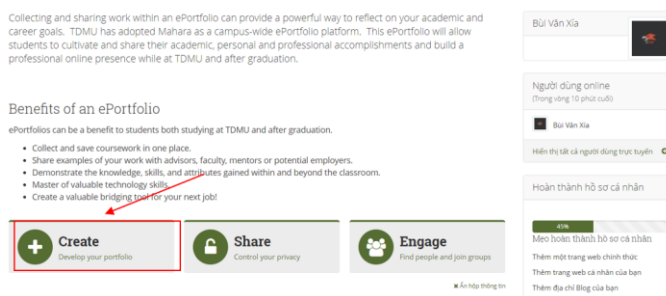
Collecting and sharing work within an ePortfolio can provide a powerful way to reflect on your academic and career goals. TDMU has adopted Mahara as a campus-wide ePortfolio platform. This ePortfolio will allow students to cultivate and share their academic, personal and professional accomplishments and build a professional online presence while at TDMU and after graduation.

Benefits of an ePortfolio

ePortfolios can be a benefit to students both studying at TDMU and after graduation.

- Collect and save coursework in one place.
- Share examples of your work with advisors, faculty, mentors or potential employers.
- Demonstrate the knowledge, skills, and attributes gained within and beyond the classroom.
- Master of valuable technology skills.
- Create a valuable bridging tool for your next job!

Create
Develop your portfolio

Share
Control your privacy

Engage
Find people and join groups

Ẩn hộp thông tin

Bùi Văn Xía

Người dùng online
(Trong vòng 10 phút cuối)

Bùi Văn Xía

Hiển thị tất cả người dùng trực tuyến

Hoàn thành hồ sơ cá nhân

45%

Mẹo hoàn thành hồ sơ cá nhân

Thêm một trang web chính thức

Thêm trang web cá nhân của bạn

Thêm địa chỉ Blog của bạn